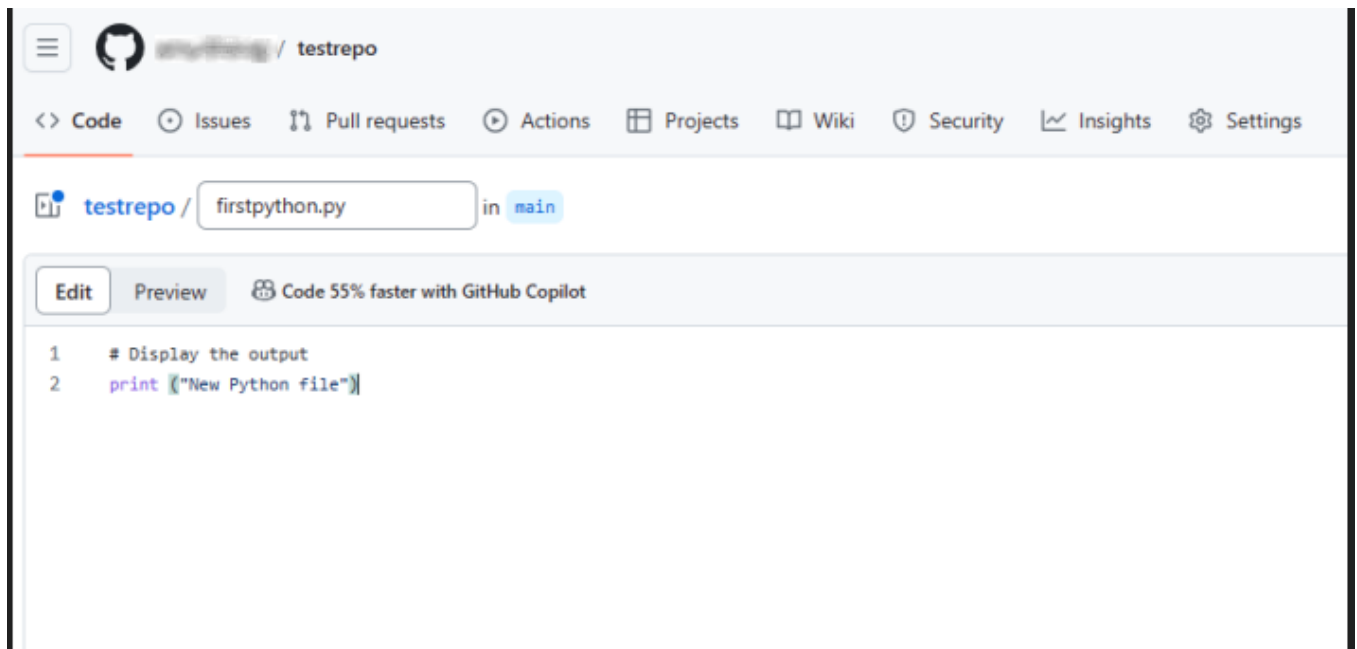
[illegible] / testrepo

<> Code  Issues  Pull requests  Actions  Projects  Wiki  Security  Insights  Settings

testrepo / firstpython.py in main

Edit  Preview  Code 55% faster with GitHub Copilot

1 # Display the output
2 print ("New Python file")